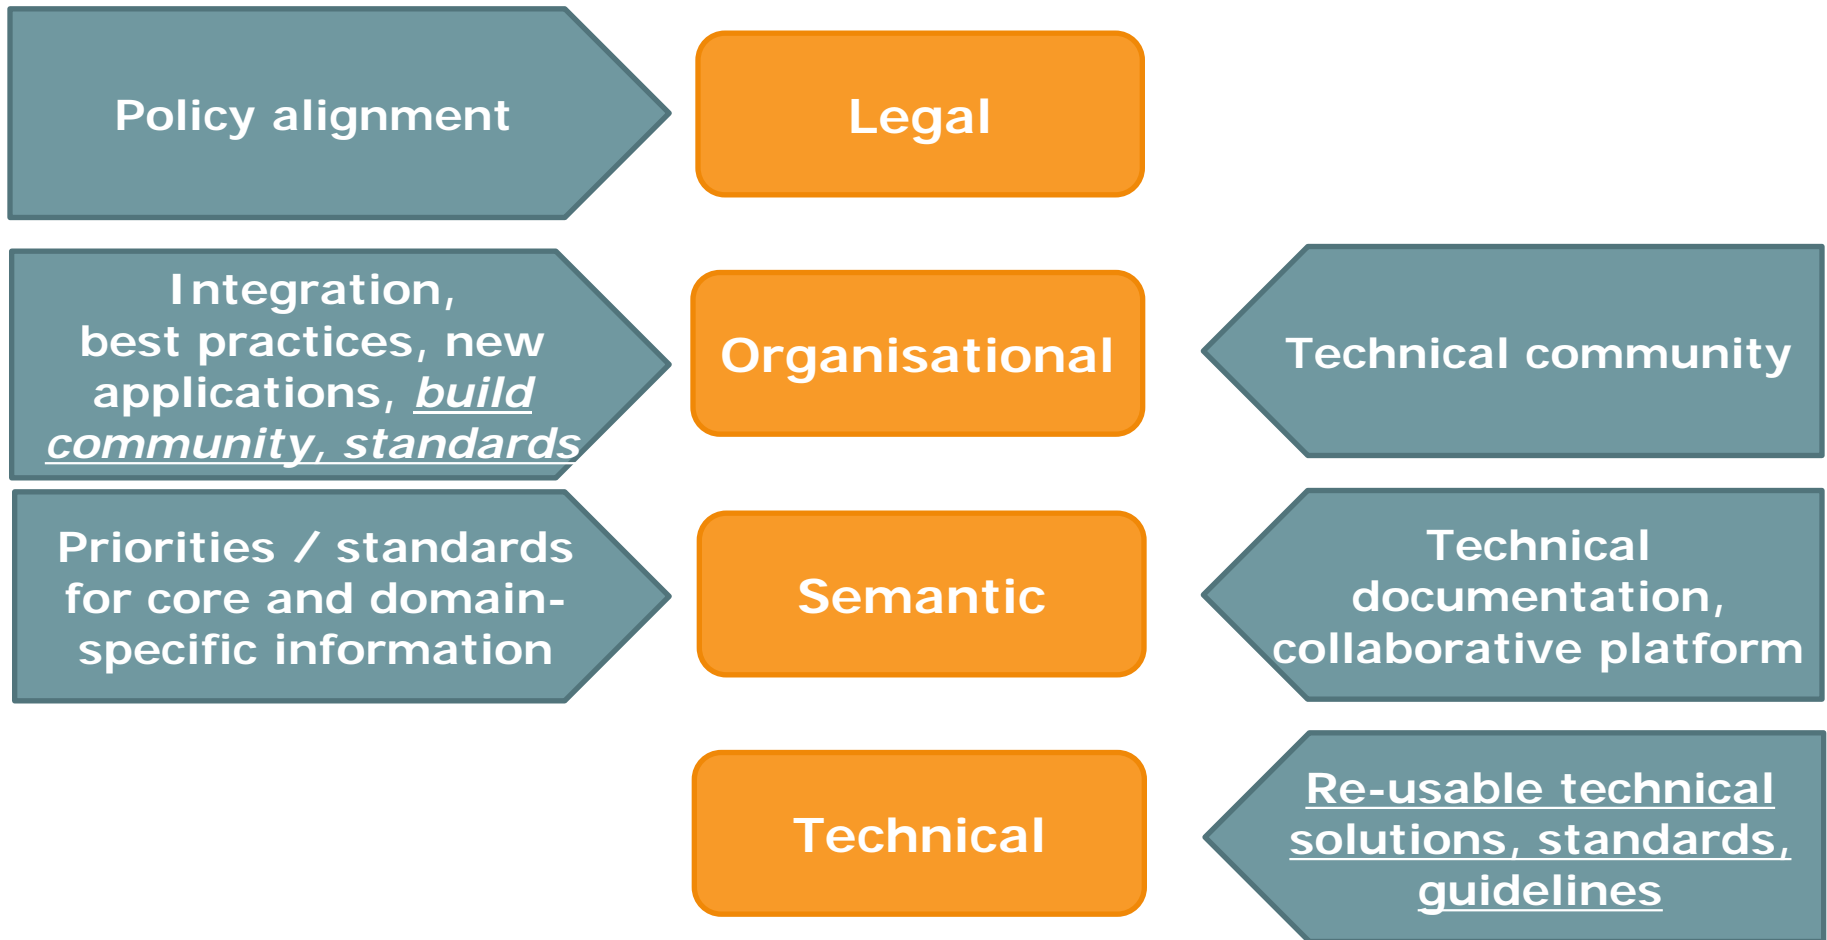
Policy alignment

Legal

Integration, best practices, new applications, build community, standards

Organisational

Technical community

Priorities / standards for core and domain-specific information

Semantic

Technical documentation, collaborative platform

Technical

Re-usable technical solutions, standards, guidelines